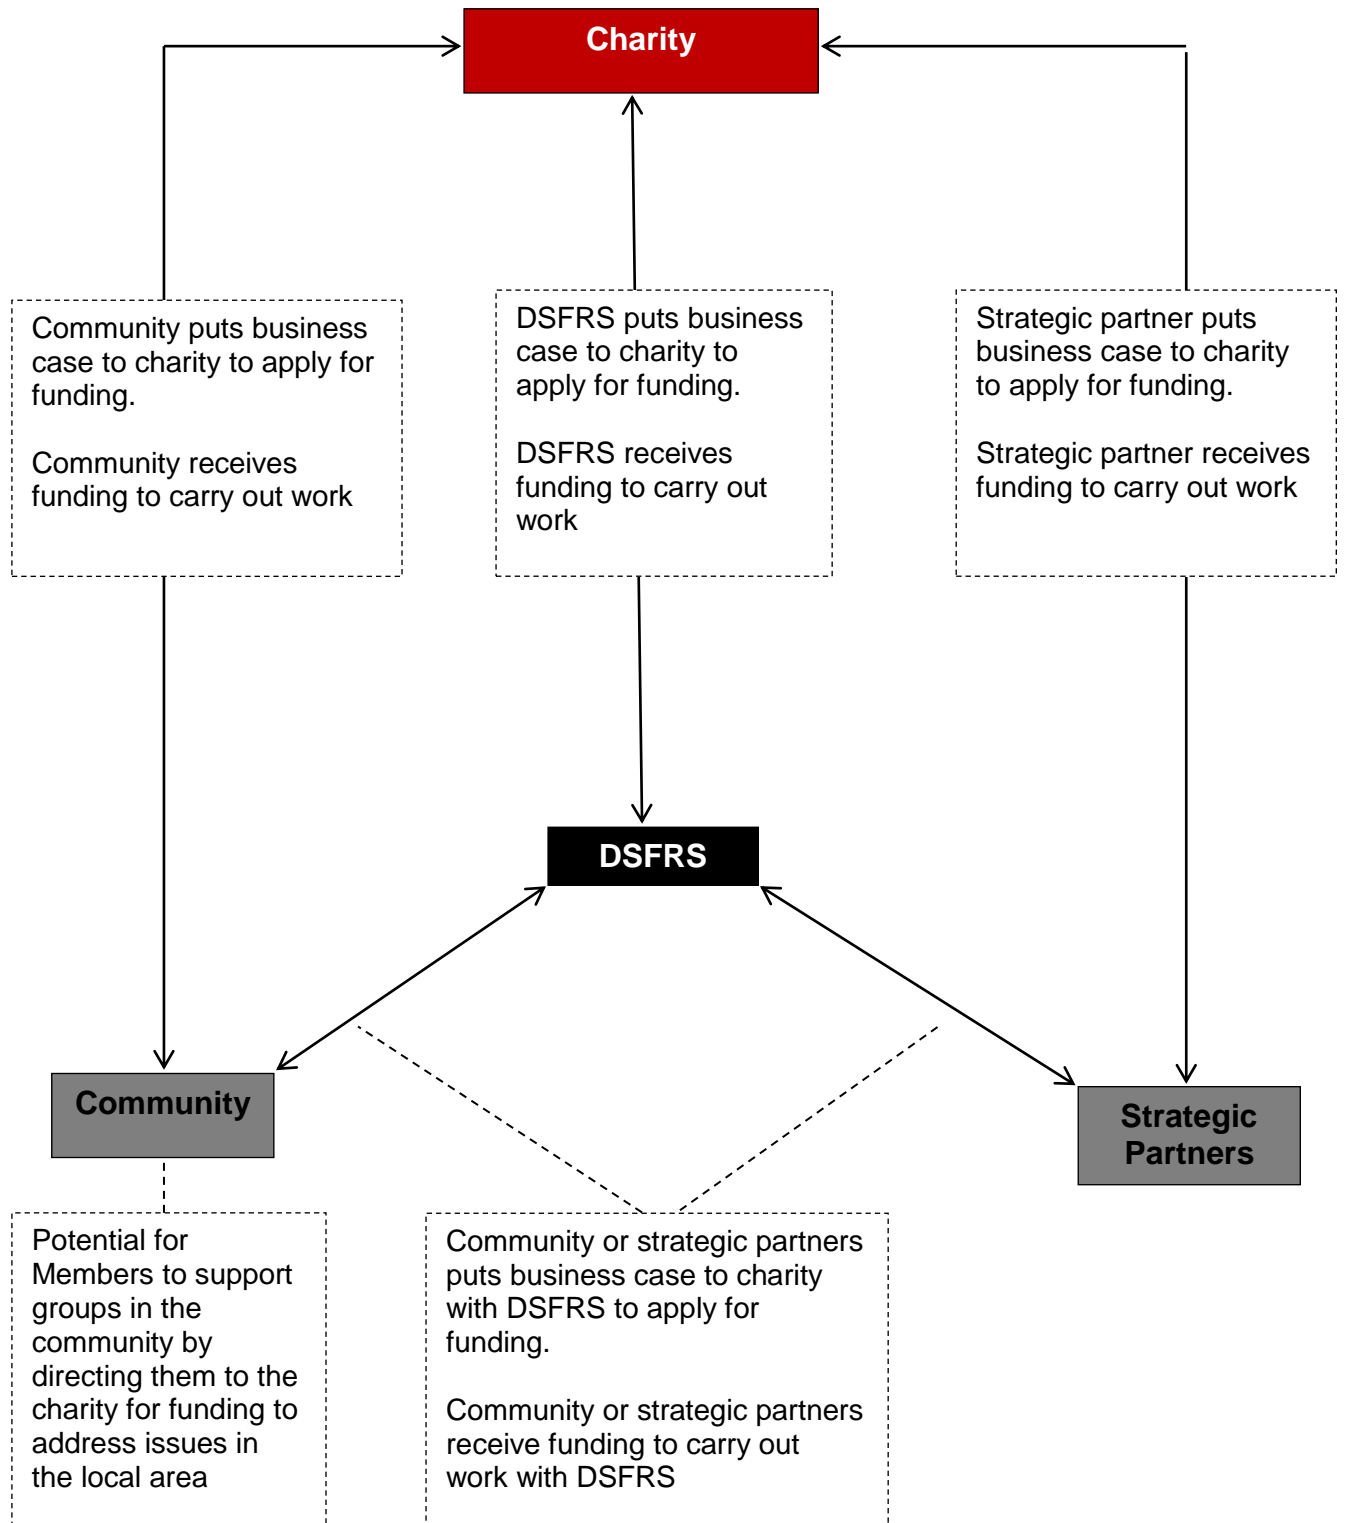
Charity

Community puts business case to charity to apply for funding.

Community receives funding to carry out work

DSFRS puts business case to charity to apply for funding.

DSFRS receives funding to carry out work

Strategic partner puts business case to charity to apply for funding.

Strategic partner receives funding to carry out work

DSFRS

Community

Strategic Partners

Potential for Members to support groups in the community by directing them to the charity for funding to address issues in the local area

Community or strategic partners puts business case to charity with DSFRS to apply for funding.

Community or strategic partners receive funding to carry out work with DSFRS